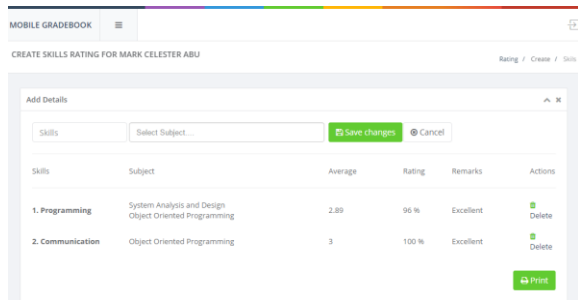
MOBILE GRADEBOOK ≡

CREATE SKILLS RATING FOR MARK CELESTER ABU

Rating / Create / Skills

Add Details

Skills

Select Subject...

Save changes

Cancel

| Skills | Subject | Average | Rating | Remarks | Actions |
|---|---|---|---|---|---|
| 1. Programming | System Analysis and Design<br>Object Oriented Programming | 2.89 | 96 % | Excellent | Delete |
| 2. Communication | Object Oriented Programming | 3 | 100 % | Excellent | Delete |

Print